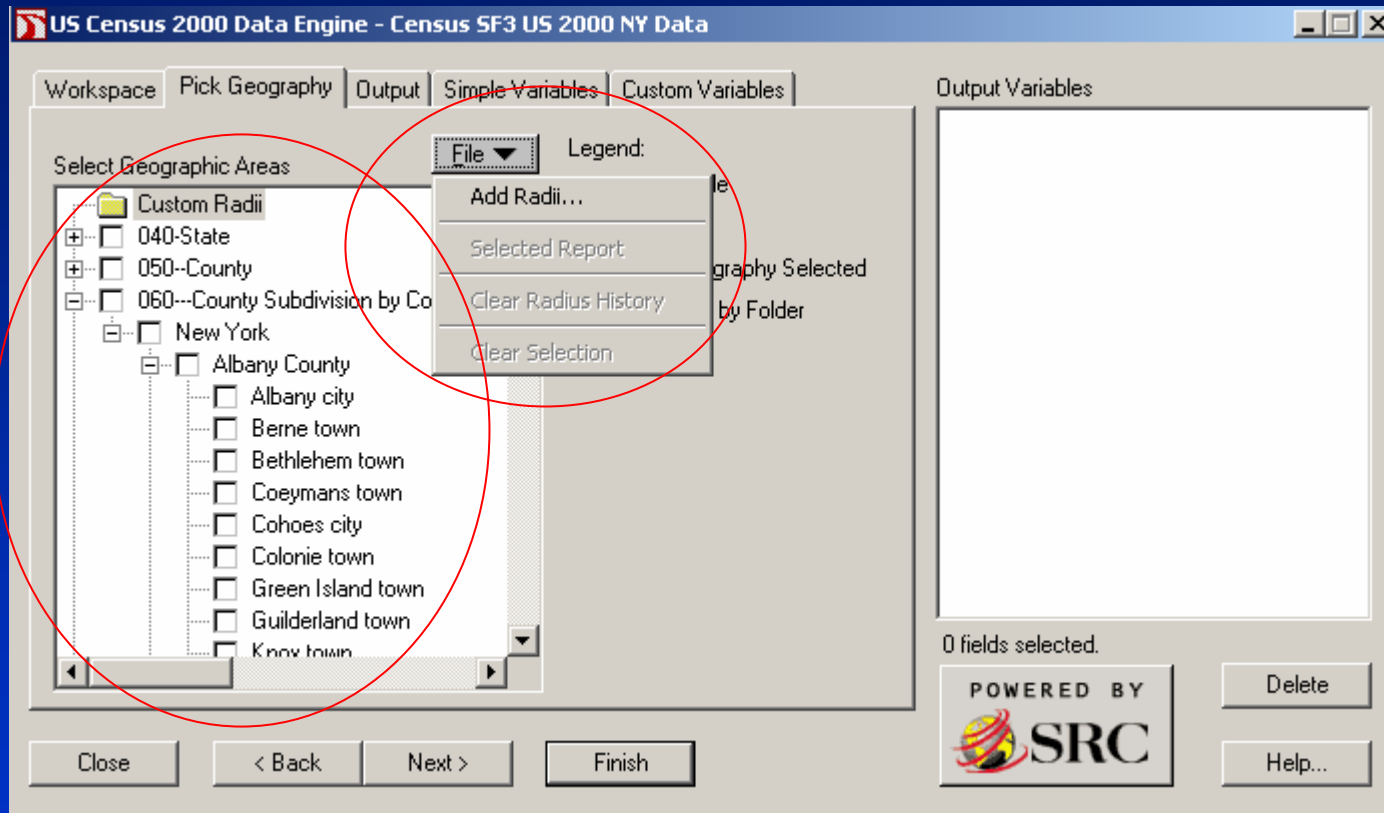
US Census 2000 Data Engine - Census SF3 US 2000 NY Data

Workspace | Pick Geography | Output | Simple Variables | Custom Variables

Output Variables

Select Geographic Areas

File ▼

Legend:

Add Radii...

Selected Report

Clear Radius History

Clear Selection

le

graphy Selected

by Folder

Custom Radii
040-State
050--County
060---County Subdivision by Co
New York
Albany County
Albany city
Berne town
Bethlehem town
Coeymans town
Cohoes city
Colonie town
Green Island town
Guilderland town
Knox town

0 fields selected.

POWERED BY SRC

Delete

Help...

Close

< Back

Next >

Finish